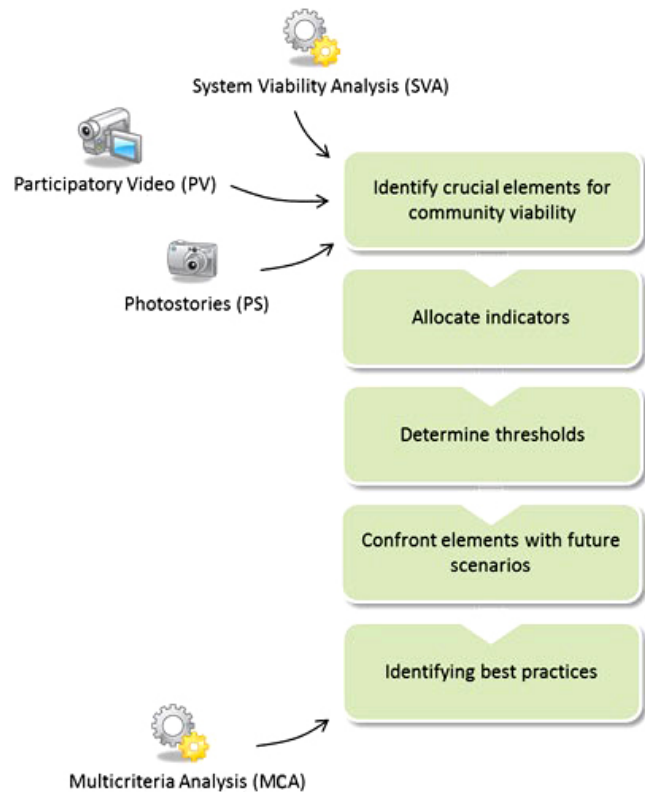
System Viability Analysis (SVA)

Participatory Video (PV)

Identify crucial elements for community viability

Photostories (PS)

Allocate indicators

Determine thresholds

Confront elements with future scenarios

Identifying best practices

Multicriteria Analysis (MCA)